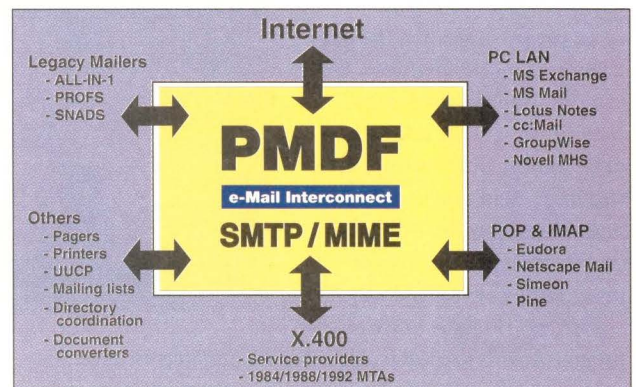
Internet

Legacy Mailers
- ALL-IN-1
- PROFS
- SNADS

PC LAN
- MS Exchange
- MS Mail
- Lotus Notes
- cc:Mail
- GroupWise
- Novell MHS

PMDF
e-Mail Interconnect
SMTP / MIME

Others
- Pagers
- Printers
- UUCP
- Mailing lists
- Directory coordination
- Document converters

POP & IMAP
- Eudora
- Netscape Mail
- Simeon
- Pine

X.400
- Service providers
- 1984/1988/1992 MTAs